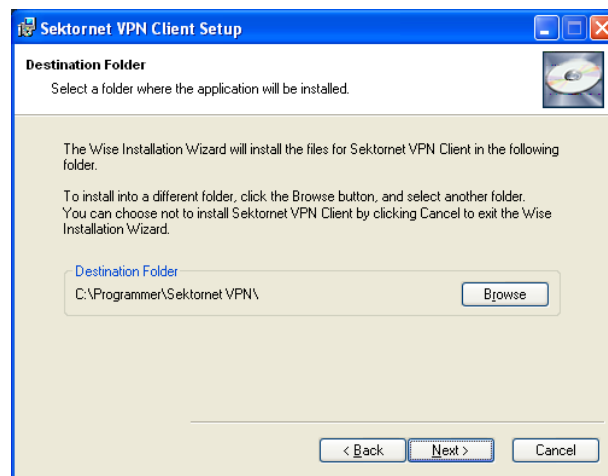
Sektornet VPN Client Setup

Destination Folder

Select a folder where the application will be installed.

The Wise Installation Wizard will install the files for Sektornet VPN Client in the following folder.

To install into a different folder, click the Browse button, and select another folder. You can choose not to install Sektornet VPN Client by clicking Cancel to exit the Wise Installation Wizard.

Destination Folder

C:\Programmer\Sektornet VPN\

Browse

< Back

Next >

Cancel